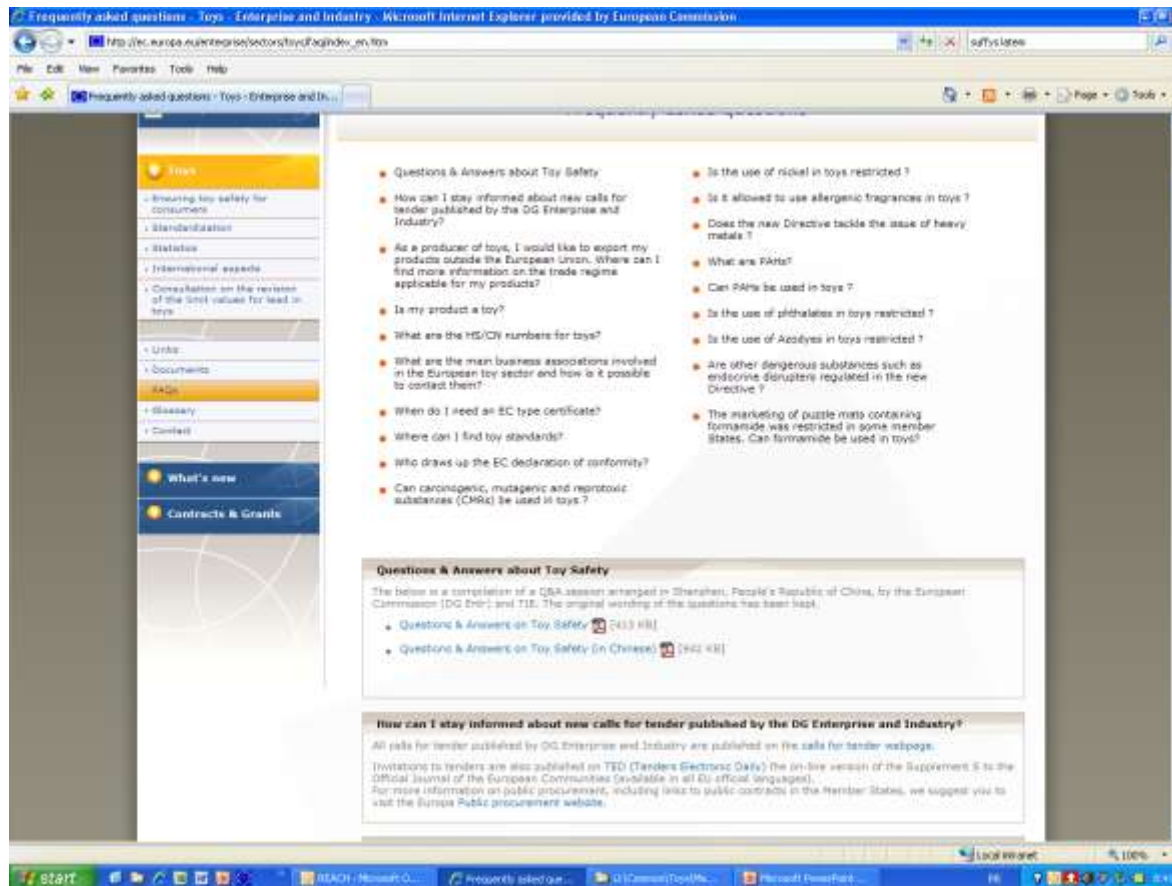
Frequently asked questions - Toys - Enterprise and Industry - Microsoft Internet Explorer provided by European Commission

http://ec.europa.eu/enterprise/sectors/toys/faq/index_en.htm

suffyslatew

File Edit View Favorites Tools Help

Frequently asked questions - Toys - Enterprise and In...

Page Tools

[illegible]

Toys

Ensuring toy safety for consumers

Standardisation

Statistics

International aspects

Consultation on the revision of the limit values for lead in toys

Links

Documents

FAQs

Glossary

Contact

What's new

Contracts & Grants

Questions & Answers about Toy Safety

How can I stay informed about new calls for tender published by the DG Enterprise and Industry?

As a producer of toys, I would like to export my products outside the European Union. Where can I find more information on the trade regime applicable for my products?

Is my product a toy?

What are the HS/CN numbers for toys?

What are the main business associations involved in the European toy sector and how is it possible to contact them?

When do I need an EC type certificate?

Where can I find toy standards?

Who draws up the EC declaration of conformity?

Can carcinogenic, mutagenic and reprotoxic substances (CMRs) be used in toys ?

Is the use of nickel in toys restricted ?

Is it allowed to use allergenic fragrances in toys ?

Does the new Directive tackle the issue of heavy metals ?

What are PAHs?

Can PAHs be used in toys ?

Is the use of phthalates in toys restricted ?

Is the use of Azodyes in toys restricted ?

Are other dangerous substances such as endocrine disrupters regulated in the new Directive ?

The marketing of puzzle mats containing formamide was restricted in some member States. Can formamide be used in toys?

Questions & Answers about Toy Safety

The below is a compilation of a Q&A session arranged in Shenzhen, People's Republic of China, by the European Commission (DG Entr) and TIE. The original wording of the questions has been kept.

Questions & Answers on Toy Safety [413 KB]

Questions & Answers on Toy Safety (in Chinese) [442 KB]

How can I stay informed about new calls for tender published by the DG Enterprise and Industry?

All calls for tender published by DG Enterprise and Industry are published on the calls for tender webpage.

Invitations to tenders are also published on TED (Tenders Electronic Daily) the on-line version of the Supplement S to the Official Journal of the European Communities (available in all EU official languages).
For more information on public procurement, including links to public contracts in the Member States, we suggest you to visit the Europa Public procurement website.

Local intranet

100%

start

REACH - Microsoft O...

Frequently asked que...

G:\Common\Toys\Ma...

Microsoft PowerPoint ...

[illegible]